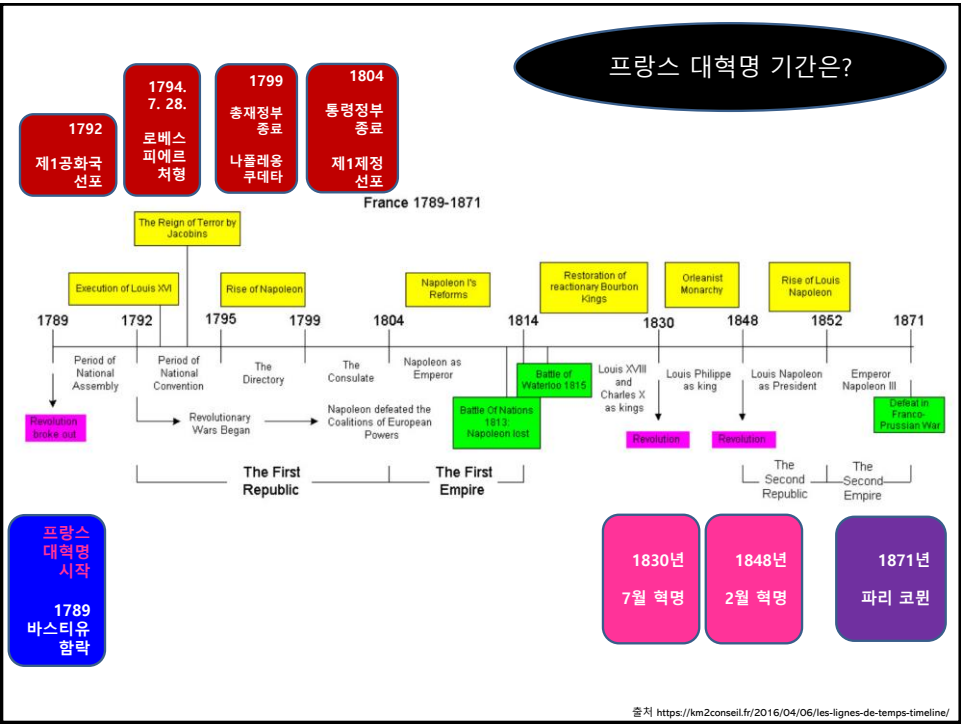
프랑스 대혁명 기간은?

1792
제1공화국 선포

1794. 7. 28.
로베스 피에르 처형

1799
총재정부 종료
나폴레옹 쿠데타

1804
통령정부 종료
제1제정 선포

France 1789-1871

The Reign of Terror by Jacobins

Execution of Louis XVI

Rise of Napoleon

Napoleon I's Reforms

Restoration of reactionary Bourbon Kings

Orleanist Monarchy

Rise of Louis Napoleon

1789 1792 1795 1799 1804 1814 1830 1848 1852 1871

Period of National Assembly

Period of National Convention

The Directory

The Consulate

Napoleon as Emperor

Battle of Waterloo 1815

Louis XVIII and Charles X as kings

Louis Philippe as king

Louis Napoleon as President

Emperor Napoleon III

Revolution broke out

Revolutionary Wars Began

Napoleon defeated the Coalitions of European Powers

Battle Of Nations 1813: Napoleon lost

Revolution

Revolution

Defeat in Franco-Prussian War

The First Republic

The First Empire

The Second Republic

The Second Empire

프랑스 대혁명 시작
1789
바스티유 함락

1830년
7월 혁명

1848년
2월 혁명

1871년
파리 코뮌

출처 https://km2conseil.fr/2016/04/06/les-lignes-de-temps-timeline/